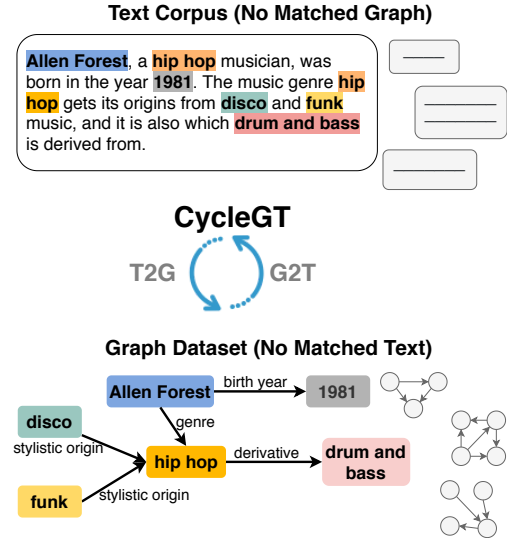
Text Corpus (No Matched Graph)

Allen Forest, a hip hop musician, was born in the year 1981. The music genre hip hop gets its origins from disco and funk music, and it is also which drum and bass is derived from.

CycleGT

T2G

G2T

Graph Dataset (No Matched Text)

Allen Forest

birth year

1981

genre

disco

stylistic origin

hip hop

derivative

drum and bass

funk

stylistic origin